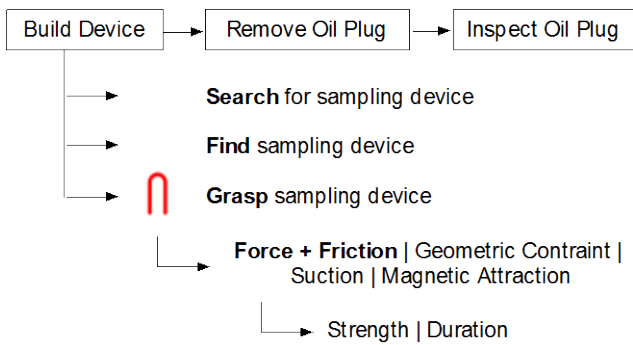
Build Device

Remove Oil Plug

Inspect Oil Plug

**Search** for sampling device

**Find** sampling device

**Grasp** sampling device

**Force + Friction** | Geometric Contraint | Suction | Magnetic Attraction

Strength | Duration